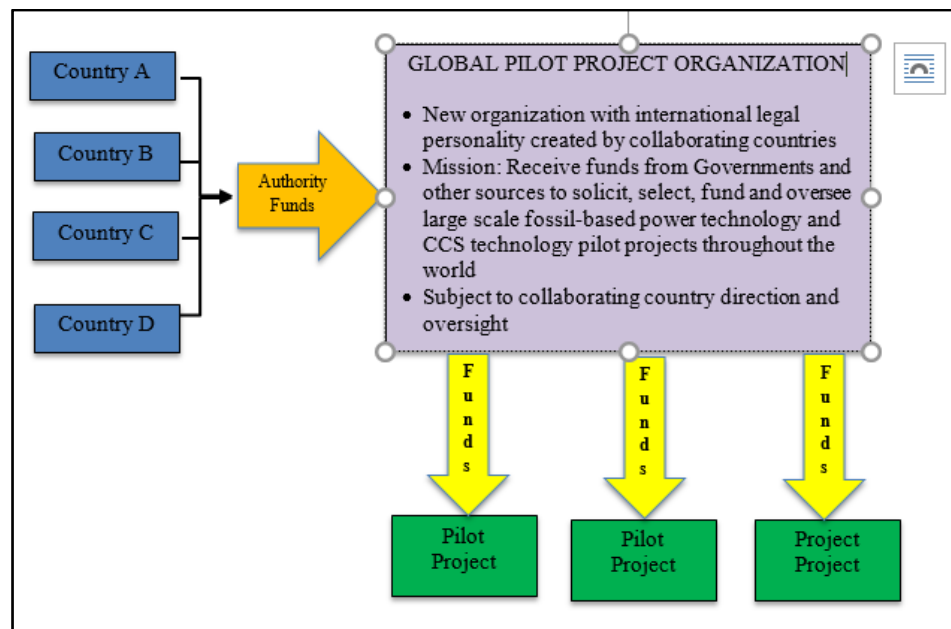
Country A

Country B

Country C

Country D

Authority Funds

GLOBAL PILOT PROJECT ORGANIZATION

- New organization with international legal personality created by collaborating countries
- Mission: Receive funds from Governments and other sources to solicit, select, fund and oversee large scale fossil-based power technology and CCS technology pilot projects throughout the world
- Subject to collaborating country direction and oversight

Funds

Funds

Funds

Pilot Project

Pilot Project

Project Project